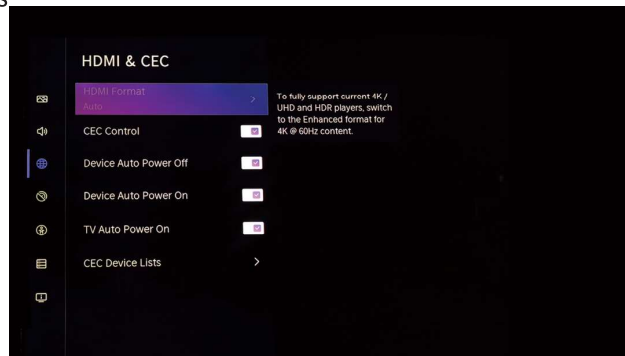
HDMI & CEC

HDMI Format
Auto

CEC Control

Device Auto Power Off

Device Auto Power On

TV Auto Power On

CEC Device Lists

To fully support current 4K / UHD and HDR players, switch to the Enhanced format for 4K @ 60Hz content.